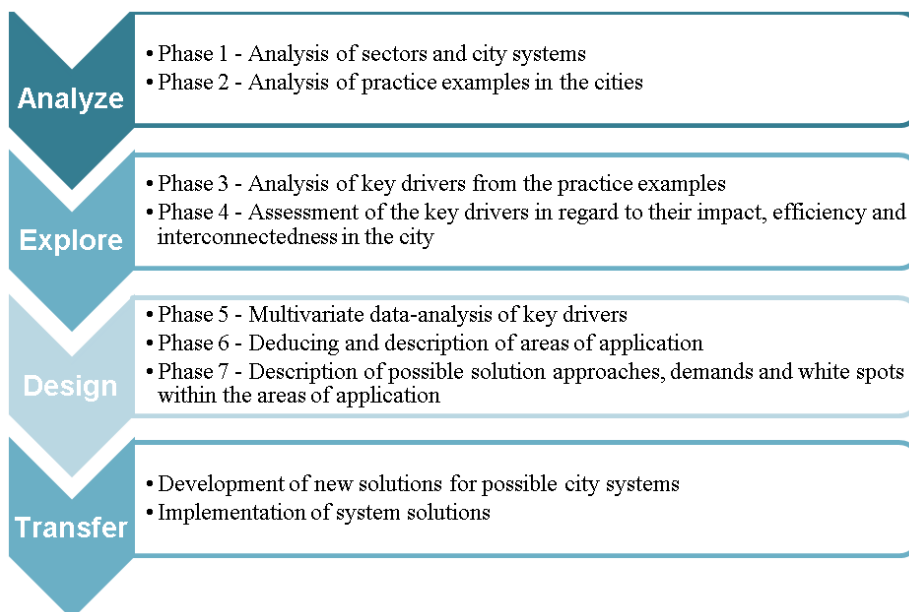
Analyze

• Phase 1 - Analysis of sectors and city systems
• Phase 2 - Analysis of practice examples in the cities

Explore

• Phase 3 - Analysis of key drivers from the practice examples
• Phase 4 - Assessment of the key drivers in regard to their impact, efficiency and interconnectedness in the city

Design

• Phase 5 - Multivariate data-analysis of key drivers
• Phase 6 - Deducing and description of areas of application
• Phase 7 - Description of possible solution approaches, demands and white spots within the areas of application

Transfer

• Development of new solutions for possible city systems
• Implementation of system solutions